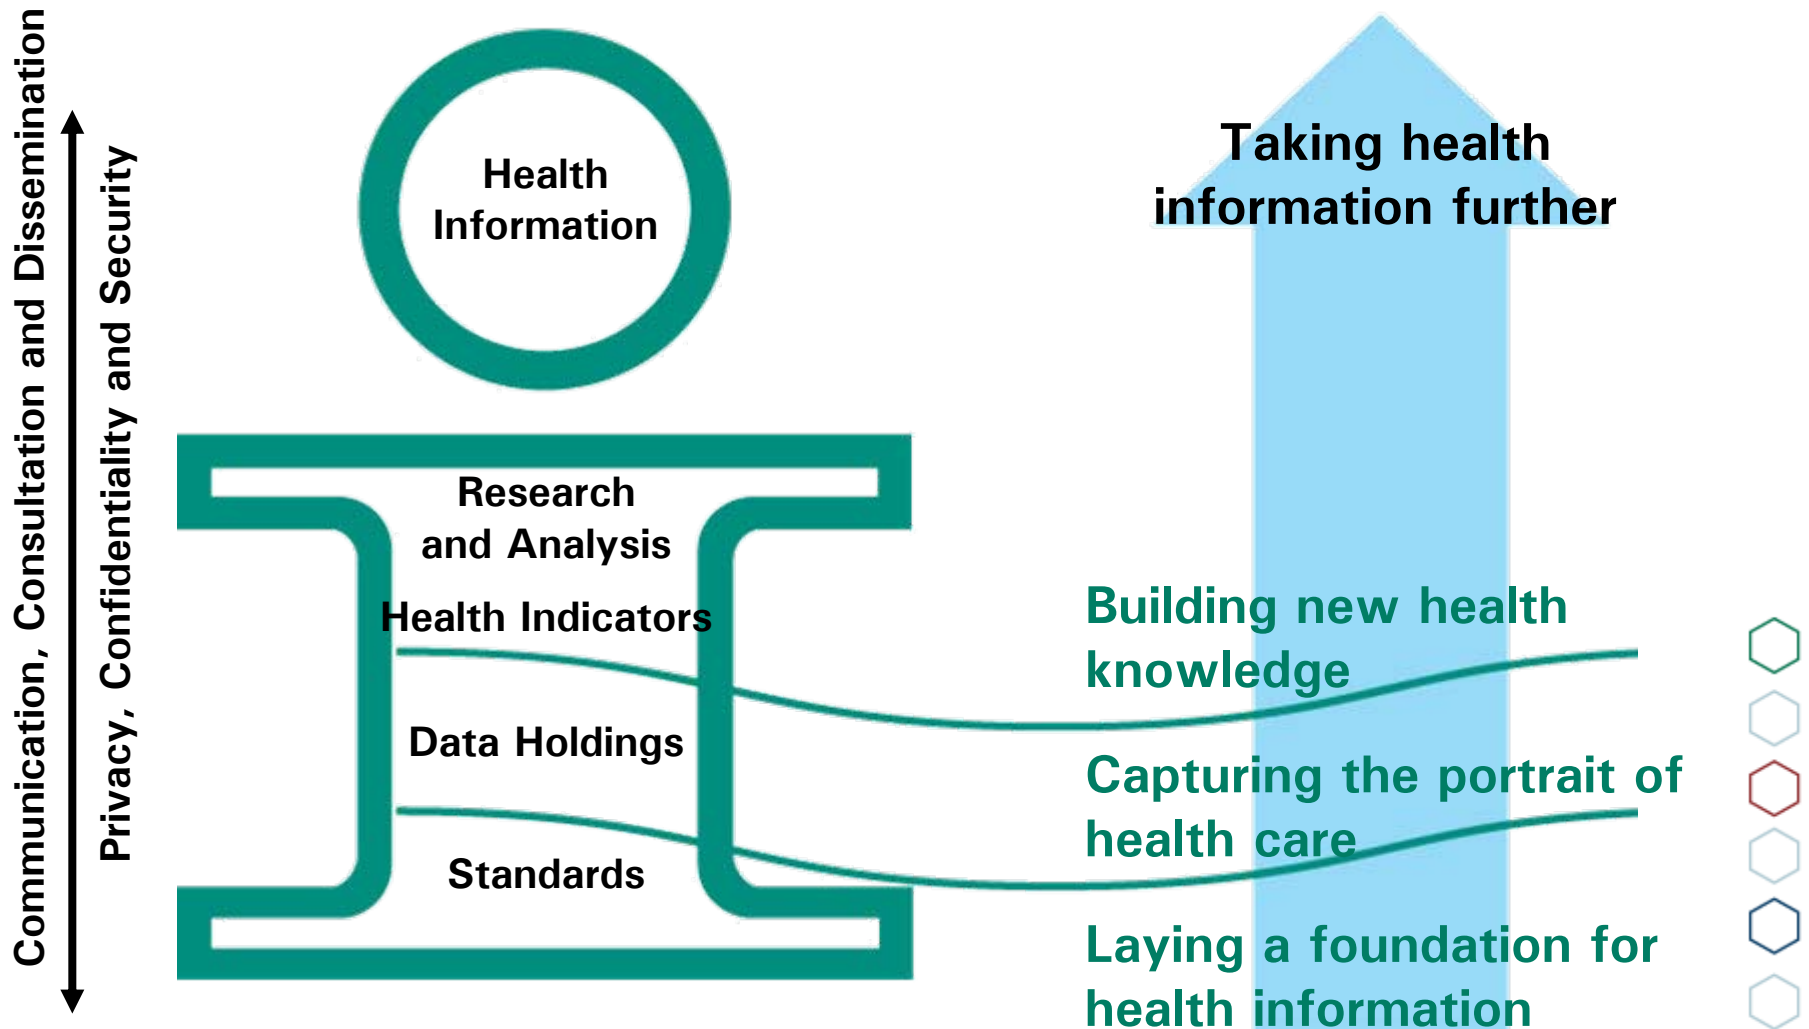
Communication, Consultation and Dissemination

Privacy, Confidentiality and Security

Health Information

Research and Analysis

Health Indicators

Data Holdings

Standards

Taking health information further

Building new health knowledge

Capturing the portrait of health care

Laying a foundation for health information